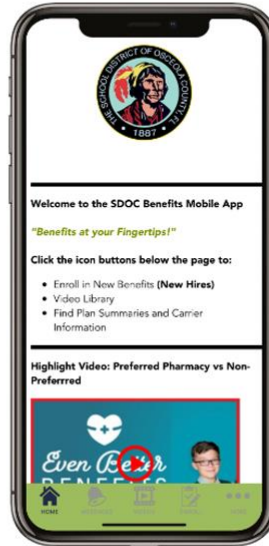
THE SCHOOL DISTRICT OF OSCEOLA COUNTY, FL
1887

Welcome to the SDOC Benefits Mobile App

"Benefits at your Fingertips!"

Click the icon buttons below the page to:

- Enroll in New Benefits (New Hires)
- Video Library
- Find Plan Summaries and Carrier Information

Highlight Video: Preferred Pharmacy vs Non-Preferrred

Even Better
BENEFITS

HOME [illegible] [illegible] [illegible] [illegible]